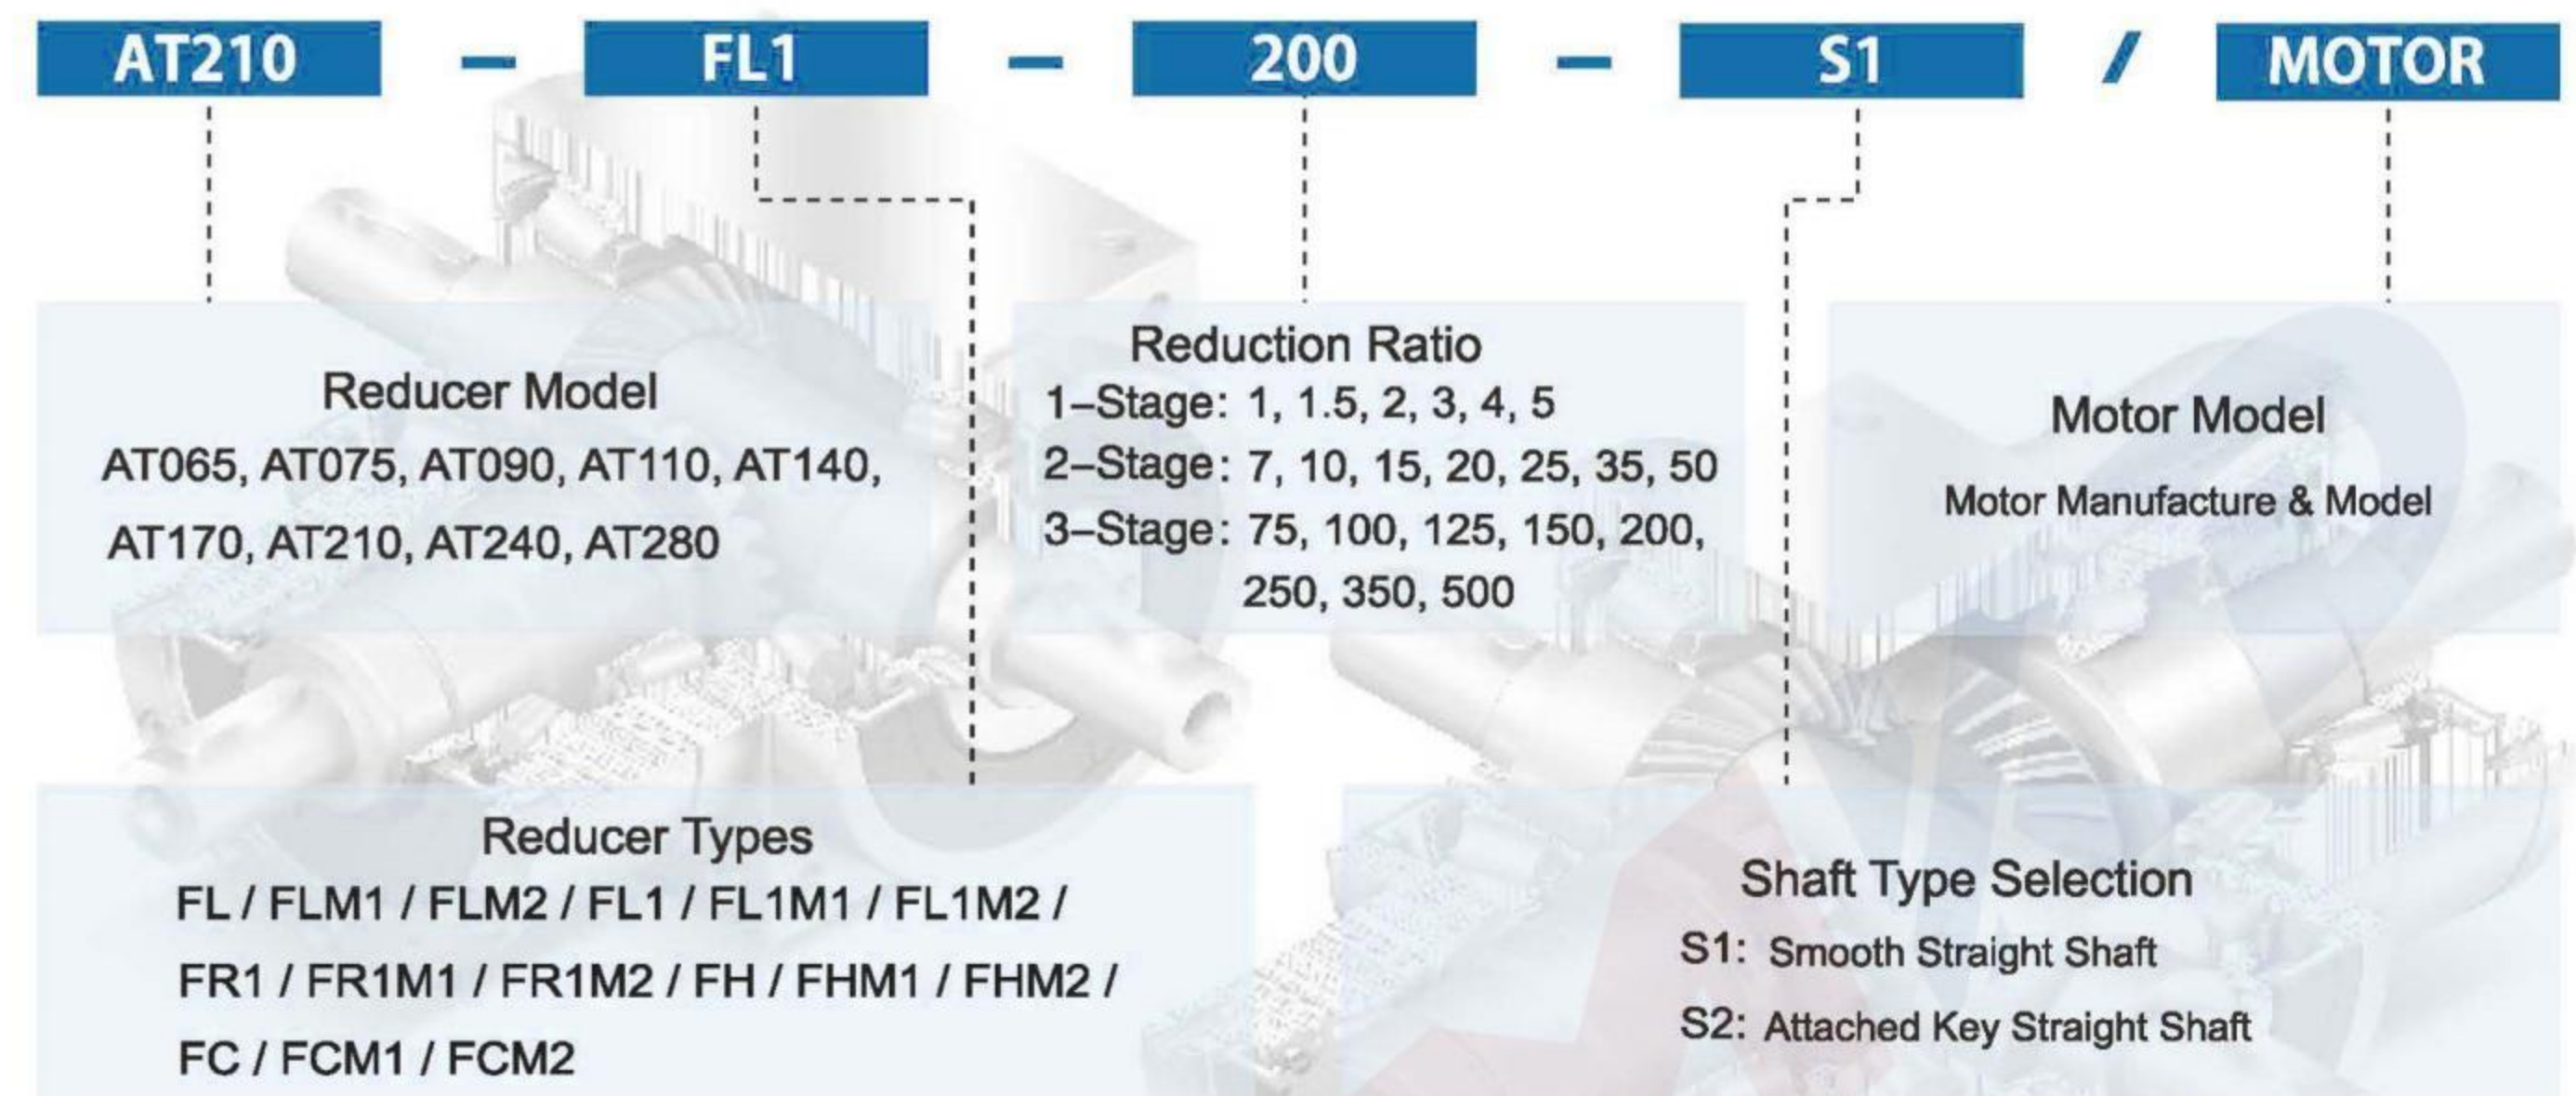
AT210 – FL1 – 200 – S1 / MOTOR

Reducer Model
AT065, AT075, AT090, AT110, AT140, AT170, AT210, AT240, AT280

Reduction Ratio
1–Stage: 1, 1.5, 2, 3, 4, 5
2–Stage: 7, 10, 15, 20, 25, 35, 50
3–Stage: 75, 100, 125, 150, 200, 250, 350, 500

Motor Model
Motor Manufacture & Model

Reducer Types
FL / FLM1 / FLM2 / FL1 / FL1M1 / FL1M2 / FR1 / FR1M1 / FR1M2 / FH / FHM1 / FHM2 / FC / FCM1 / FCM2

Shaft Type Selection
S1: Smooth Straight Shaft
S2: Attached Key Straight Shaft